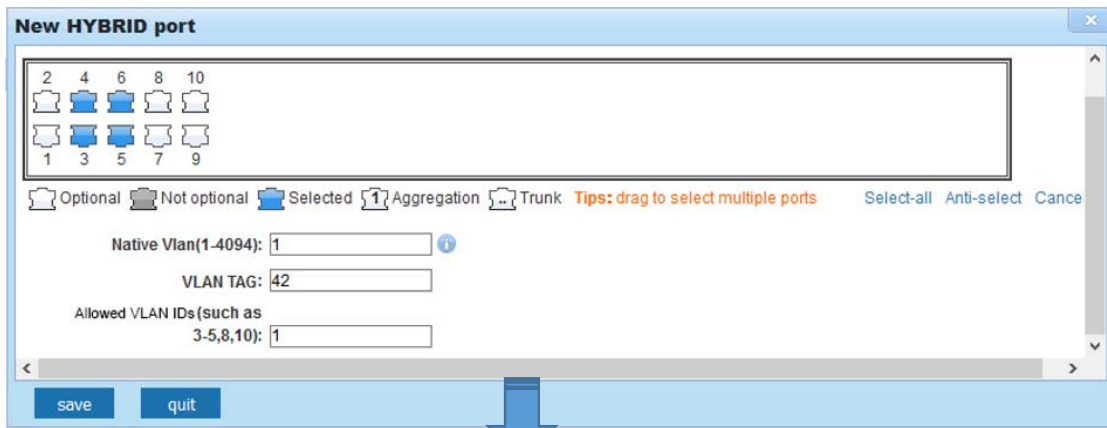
New HYBRID port

2 4 6 8 10

1 3 5 7 9

Optional Not optional Selected 1 Aggregation Trunk Tips: drag to select multiple ports Select-all Anti-select Cance

Native Vlan(1-4094): 1

VLAN TAG: 42

Allowed VLAN IDs(such as 3-5,8,10): 1

save quit